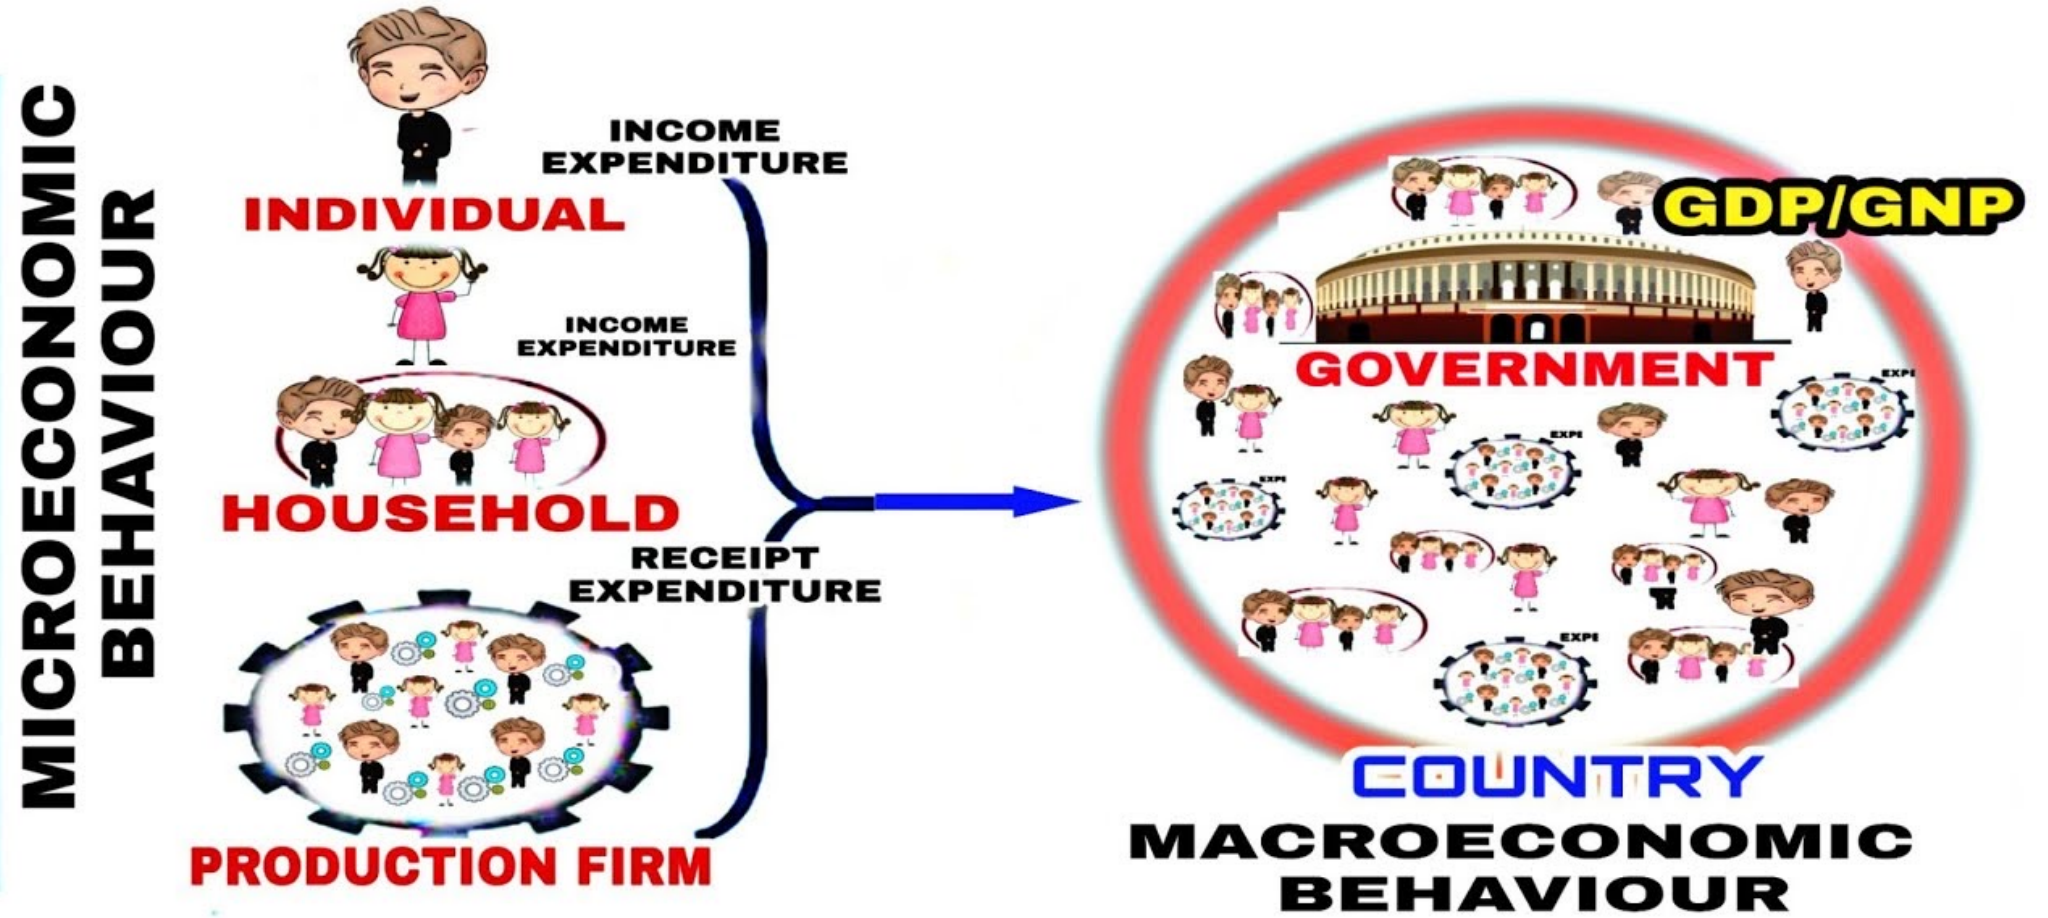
MICROECONOMIC BEHAVIOUR

INDIVIDUAL

INCOME EXPENDITURE

INCOME EXPENDITURE

HOUSEHOLD

RECEIPT EXPENDITURE

PRODUCTION FIRM

GDP/GNP

GOVERNMENT

EXPI

EXPI

EXPI

EXPI

COUNTRY

MACROECONOMIC BEHAVIOUR